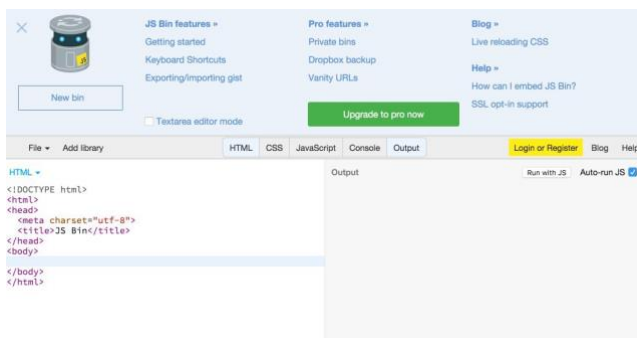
×

New bin

JS Bin features »
Getting started
Keyboard Shortcuts
Exporting/importing gist

Textarea editor mode

Pro features »
Private bins
Dropbox backup
Vanity URLs

Upgrade to pro now

Blog »
Live reloading CSS

Help »
How can I embed JS Bin?
SSL opt-in support

File ▾ Add library

HTML CSS JavaScript Console Output

Login or Register Blog Help

HTML ▾

<!DOCTYPE html>
<html>
<head>
<meta charset="utf-8">
<title>JS Bin</title>
</head>
<body>

</body>
</html>

Output

Run with JS Auto-run JS